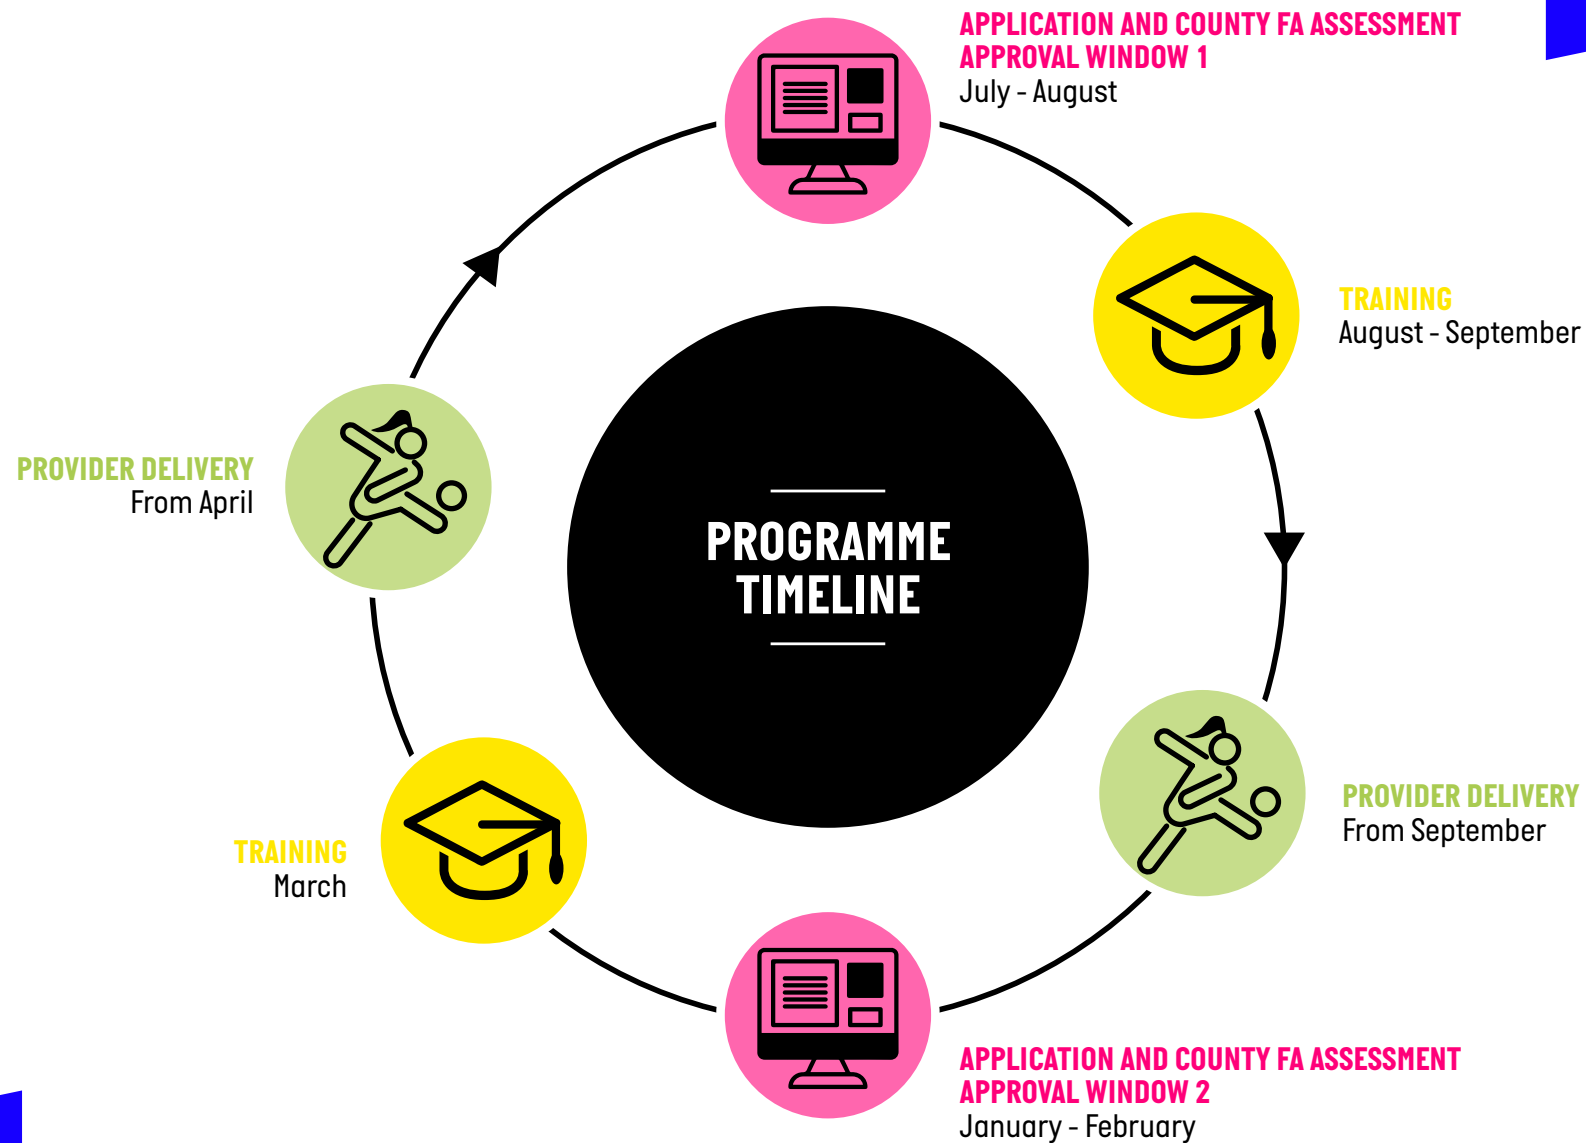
PROGRAMME TIMELINE

APPLICATION AND COUNTY FA ASSESSMENT APPROVAL WINDOW 1
July - August

TRAINING
August - September

PROVIDER DELIVERY
From September

APPLICATION AND COUNTY FA ASSESSMENT APPROVAL WINDOW 2
January - February

TRAINING
March

PROVIDER DELIVERY
From April